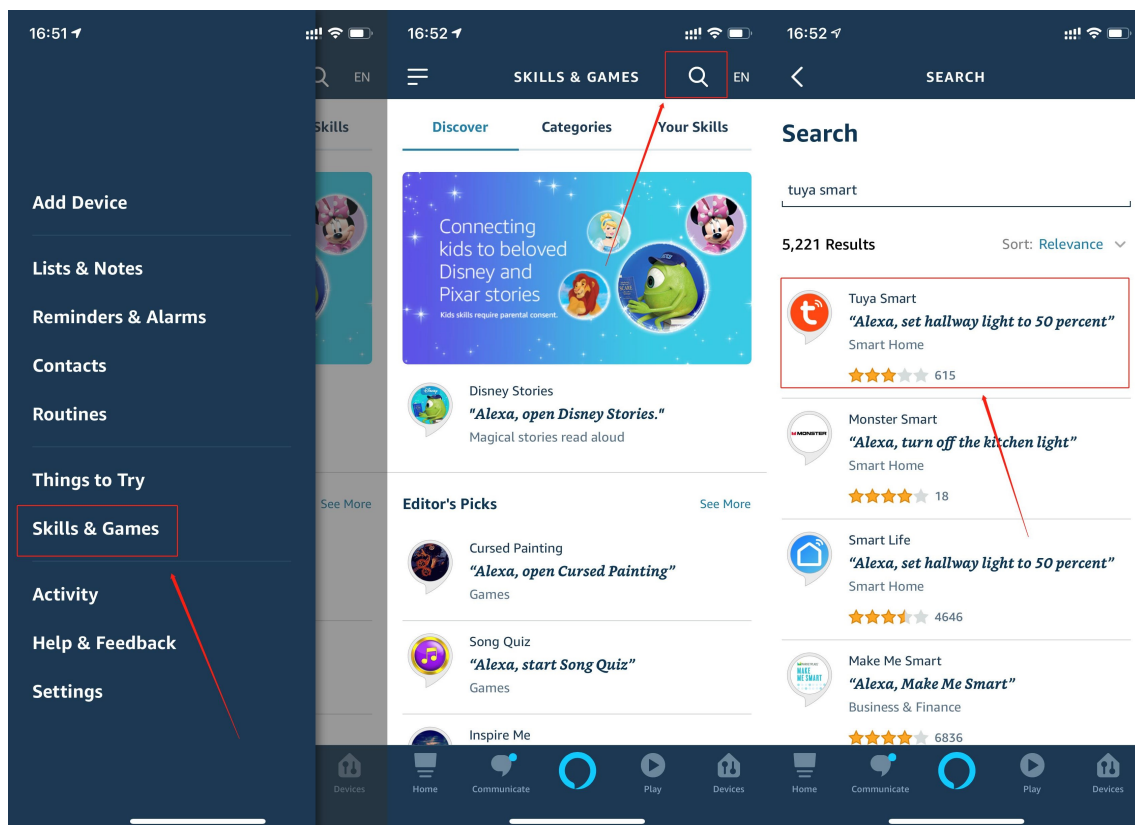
16:51

EN

Skills

Add Device

Lists & Notes

Reminders & Alarms

Contacts

Routines

Things to Try

Skills & Games

Activity

Help & Feedback

Settings

See More

Devices

16:52

SKILLS & GAMES

EN

Discover

Categories

Your Skills

Connecting kids to beloved Disney and Pixar stories

Kids skills require parental consent.

Disney Stories

"Alexa, open Disney Stories."

Magical stories read aloud

Editor's Picks

See More

Cursed Painting

"Alexa, open Cursed Painting"

Games

Song Quiz

"Alexa, start Song Quiz"

Games

Inspire Me

Home

Communicate

Play

Devices

16:52

SEARCH

Search

tuya smart

5,221 Results

Sort: Relevance

Tuya Smart

"Alexa, set hallway light to 50 percent"

Smart Home

615

Monster Smart

"Alexa, turn off the kitchen light"

Smart Home

18

Smart Life

"Alexa, set hallway light to 50 percent"

Smart Home

4646

Make Me Smart

"Alexa, Make Me Smart"

Business & Finance

6836

Home

Communicate

Play

Devices